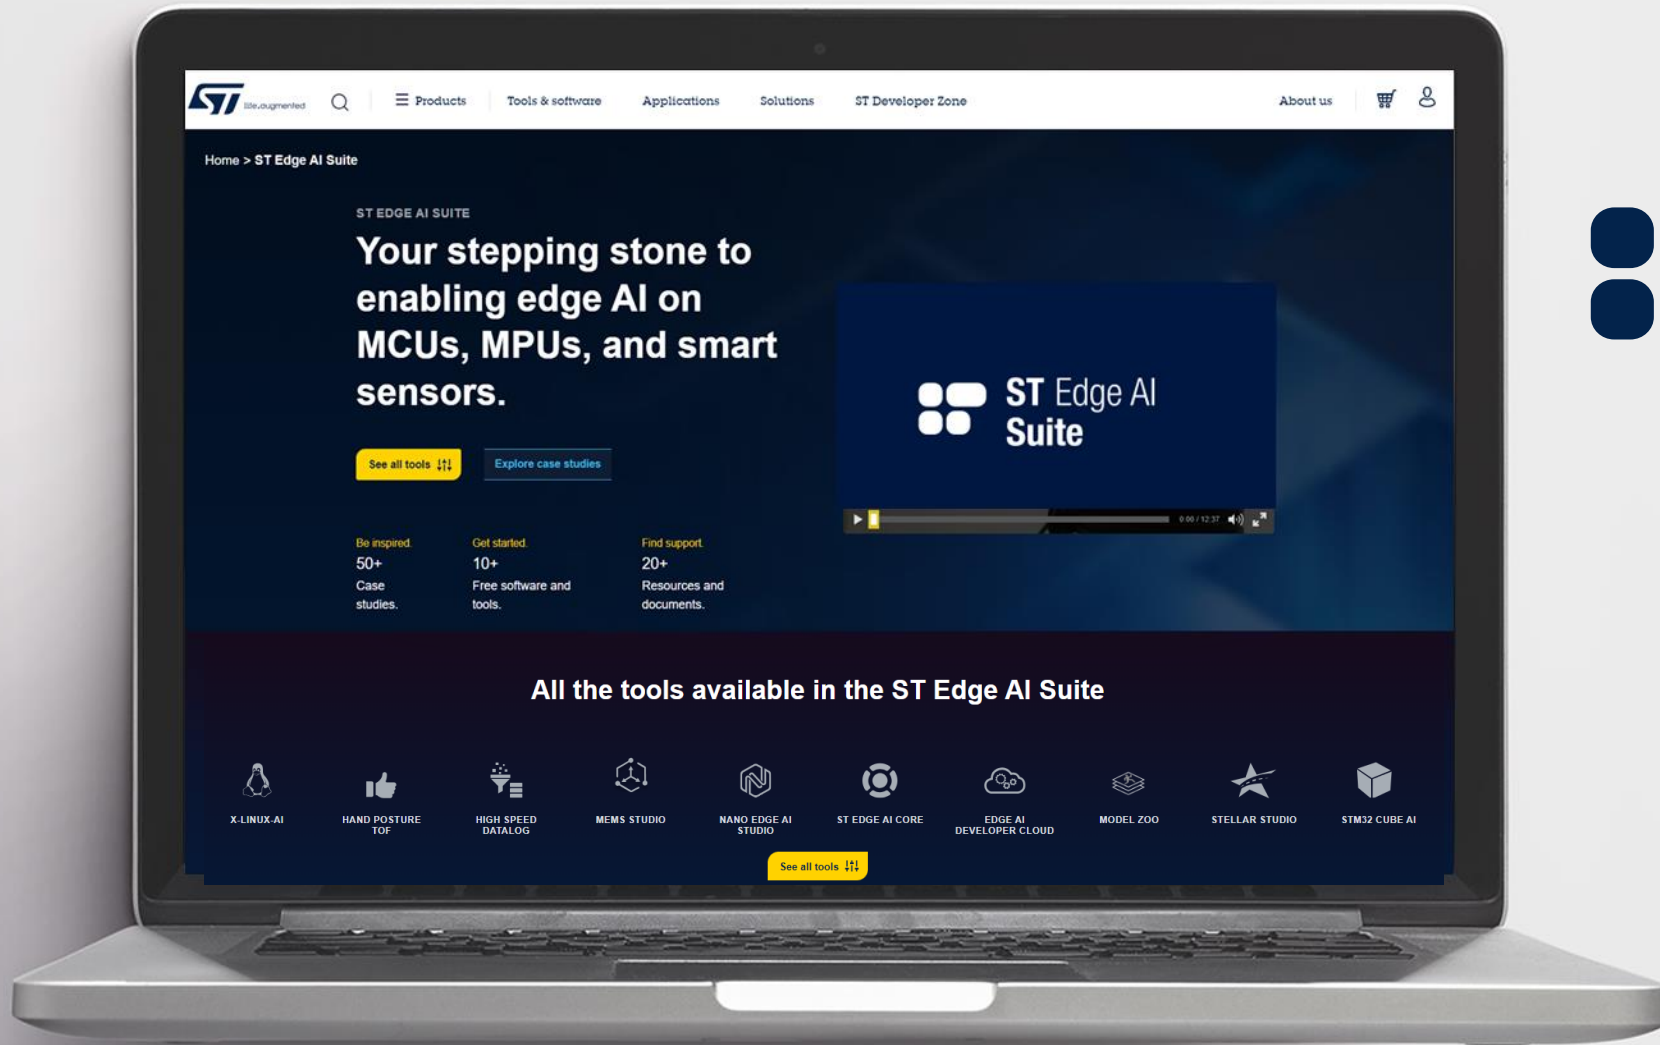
life.augmented

Products Tools & software Applications Solutions ST Developer Zone About us

Home > ST Edge AI Suite

ST EDGE AI SUITE

Your stepping stone to enabling edge AI on MCUs, MPUs, and smart sensors.

See all tools

Explore case studies

ST Edge AI Suite

0:00 / 12:37

Be inspired.
50+
Case studies.

Get started.
10+
Free software and tools.

Find support.
20+
Resources and documents.

All the tools available in the ST Edge AI Suite

X-LINUX-AI

HAND POSTURE TOF

HIGH SPEED DATALOG

MEMS STUDIO

NANO EDGE AI STUDIO

ST EDGE AI CORE

EDGE AI DEVELOPER CLOUD

MODEL ZOO

STELLAR STUDIO

STM32 CUBE AI

See all tools